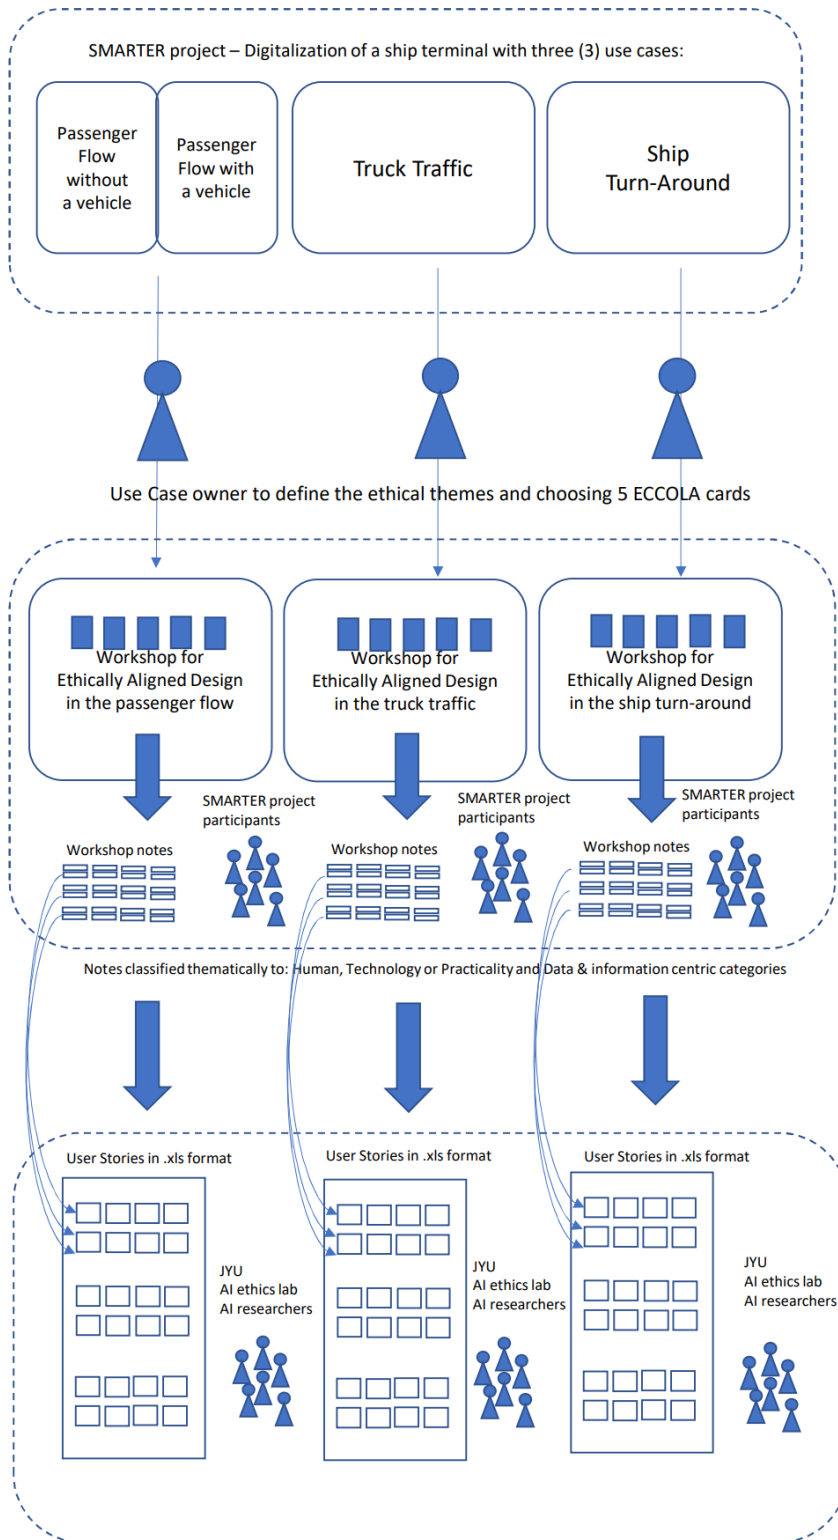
SMARTER project – Digitalization of a ship terminal with three (3) use cases:

Passenger Flow without a vehicle

Passenger Flow with a vehicle

Truck Traffic

Ship Turn-Around

Use Case owner to define the ethical themes and choosing 5 ECCOLA cards

Workshop for Ethically Aligned Design in the passenger flow

Workshop for Ethically Aligned Design in the truck traffic

Workshop for Ethically Aligned Design in the ship turn-around

SMARTER project participants

Workshop notes

SMARTER project participants

Workshop notes

SMARTER project participants

Workshop notes

Notes classified thematically to: Human, Technology or Practicality and Data & information centric categories

User Stories in .xls format

JYU
AI ethics lab
AI researchers

User Stories in .xls format

JYU
AI ethics lab
AI researchers

User Stories in .xls format

JYU
AI ethics lab
AI researchers